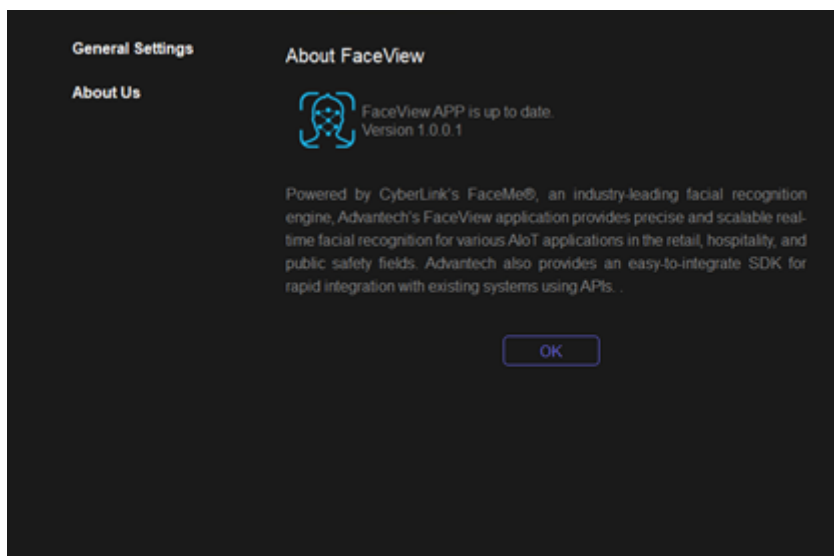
General Settings

About Us

About FaceView

FaceView APP is up to date.
Version 1.0.0.1

Powered by CyberLink's FaceMe®, an industry-leading facial recognition engine, Advantech's FaceView application provides precise and scalable real-time facial recognition for various AIoT applications in the retail, hospitality, and public safety fields. Advantech also provides an easy-to-integrate SDK for rapid integration with existing systems using APIs. .

OK